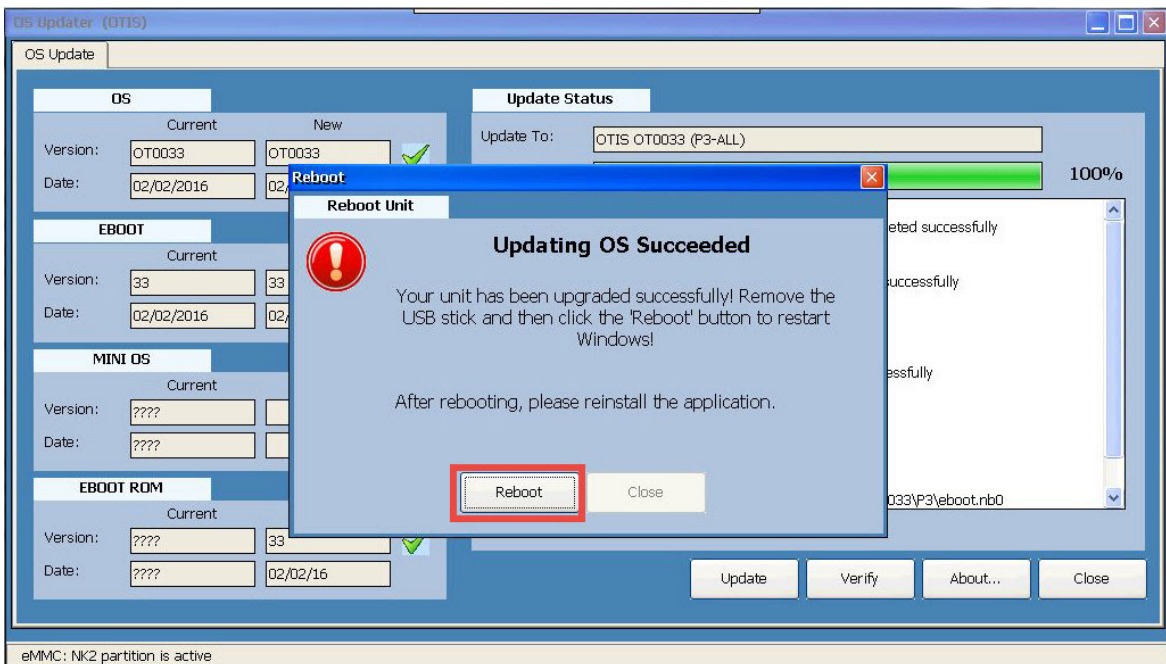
OS Updater (OTIS)

OS Update

OS
Current New
Version: OT0033 OT0033
Date: 02/02/2016 02/

EBOOT
Current
Version: 33 33
Date: 02/02/2016 02/

MINI OS
Current
Version: ????
Date: ????

EBOOT ROM
Current
Version: ???? 33
Date: ???? 02/02/16

Update Status
Update To: OTIS OT0033 (P3-ALL)
100%

eted successfully
uccessfully
essfully
033\P3\eboot.nb0

Reboot
Reboot Unit
Updating OS Succeeded
Your unit has been upgraded successfully! Remove the USB stick and then click the 'Reboot' button to restart Windows!

After rebooting, please reinstall the application.

Reboot Close

Update Verify About... Close

eMMC: NK2 partition is active